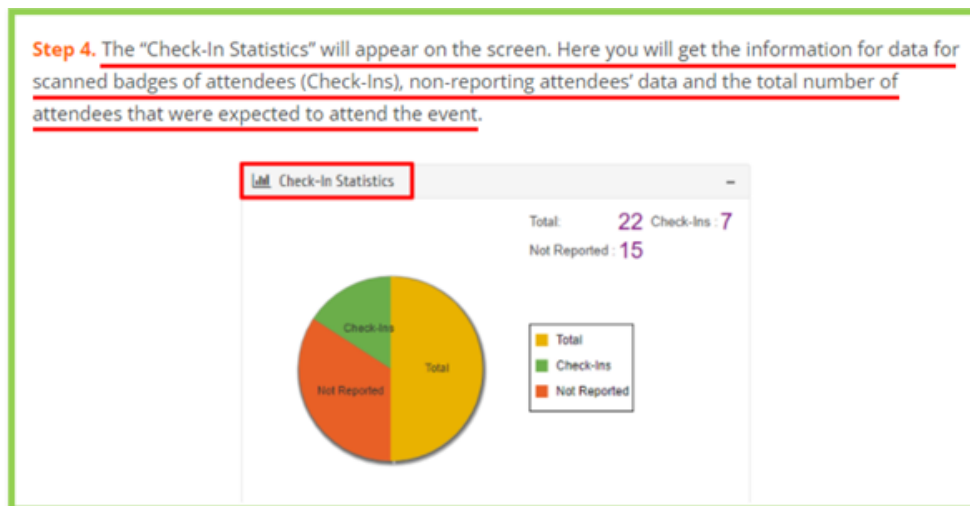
Step 4. The "Check-In Statistics" will appear on the screen. Here you will get the information for data for scanned badges of attendees (Check-Ins), non-reporting attendees' data and the total number of attendees that were expected to attend the event.

Check-In Statistics

–

Total: 22 Check-Ins : 7

Not Reported : 15

Check-Ins

Not Reported

Total

Total

Check-Ins

Not Reported